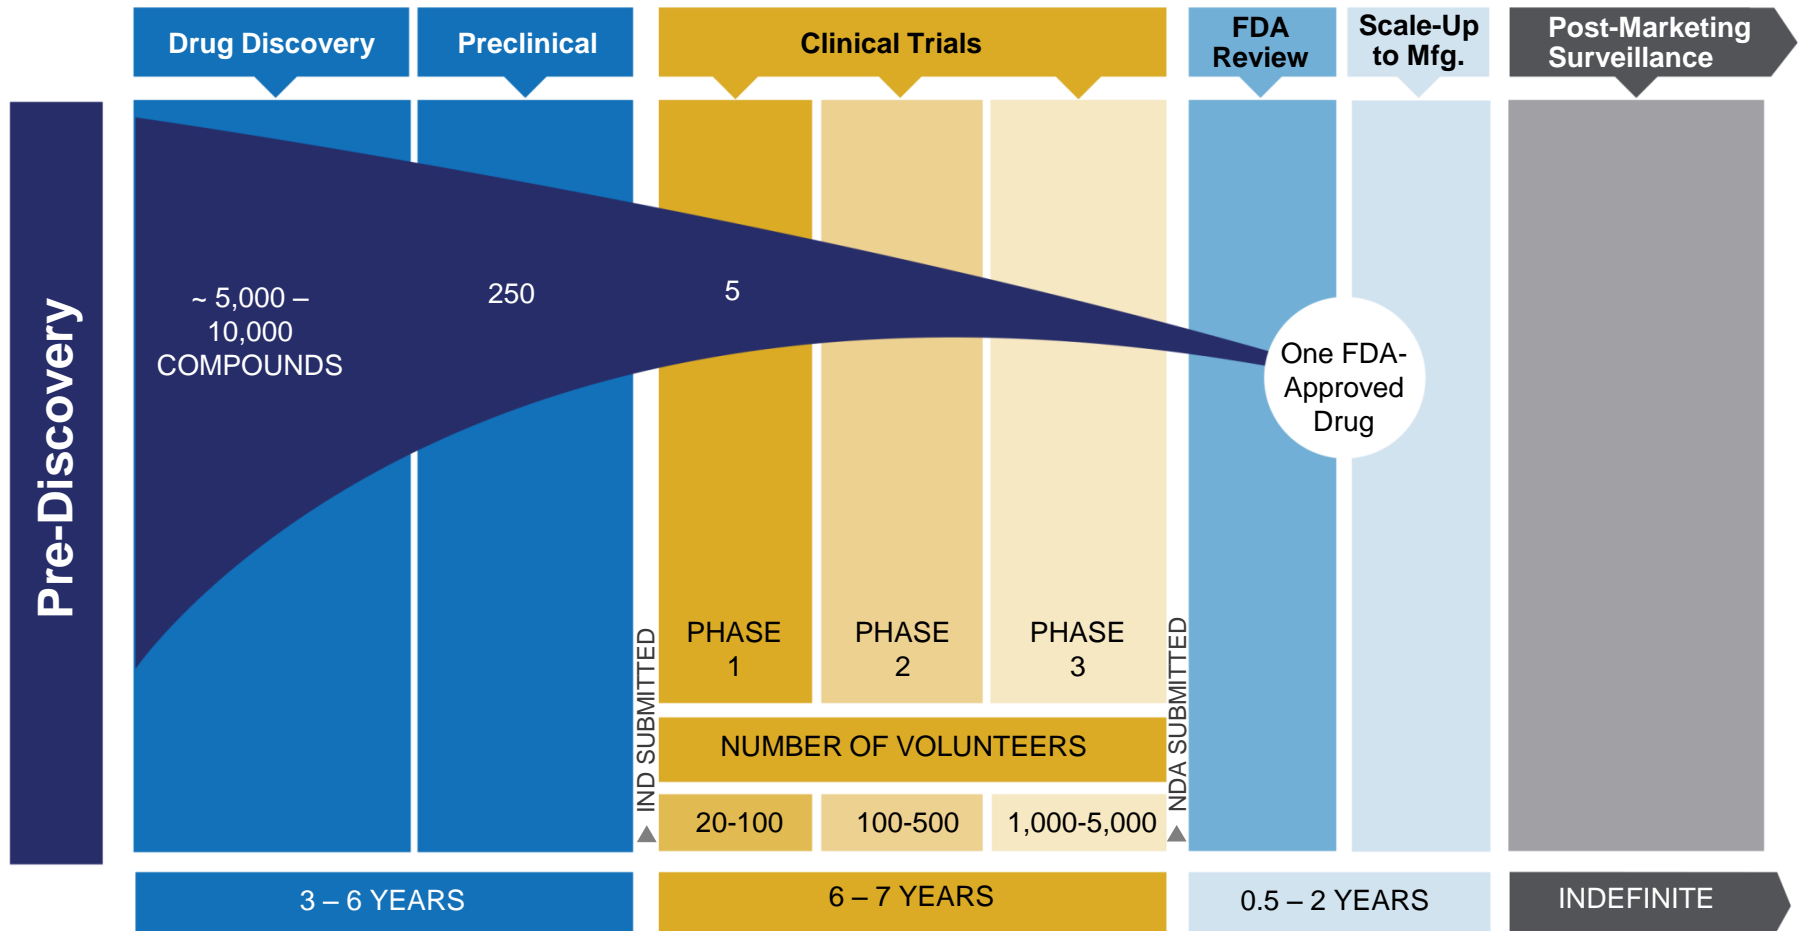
Drug Discovery

Preclinical

Clinical Trials

FDA Review

Scale-Up to Mfg.

Post-Marketing Surveillance

Pre-Discovery

~ 5,000 – 10,000 COMPOUNDS

250

5

One FDA-Approved Drug

IND SUBMITTED

PHASE 1

PHASE 2

PHASE 3

NDA SUBMITTED

NUMBER OF VOLUNTEERS

| 20-100 | 100-500 | 1,000-5,000 |
|---|---|---|

3 – 6 YEARS

6 – 7 YEARS

0.5 – 2 YEARS

INDEFINITE